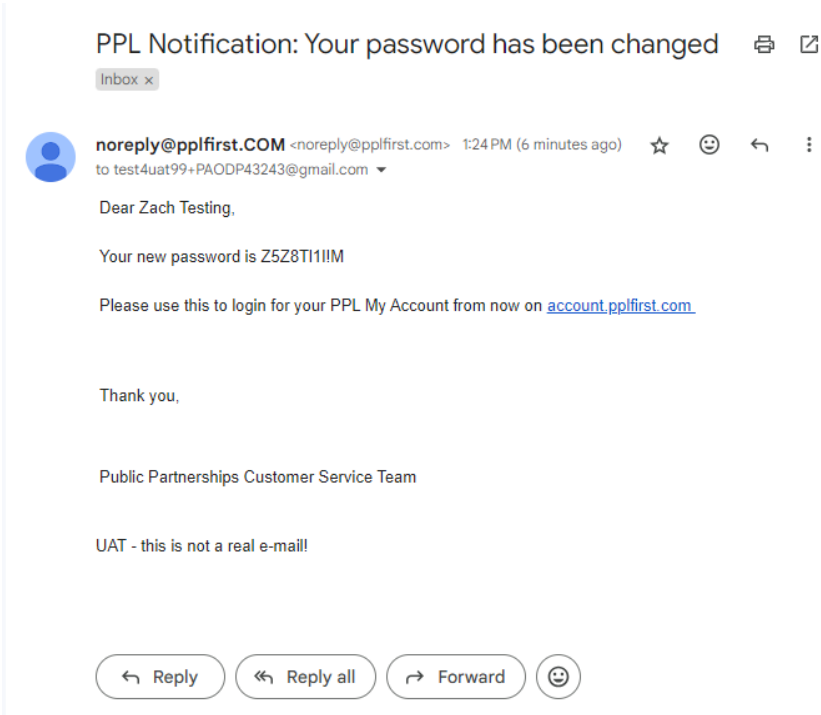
PPL Notification: Your password has been changed

Inbox ×

noreply@pplfirst.COM <noreply@pplfirst.com> 1:24 PM (6 minutes ago)
to test4uat99+PAODP43243@gmail.com

Dear Zach Testing,

Your new password is Z5Z8TI1I!M

Please use this to login for your PPL My Account from now on account.pplfirst.com

Thank you,

Public Partnerships Customer Service Team

UAT - this is not a real e-mail!

Reply
Reply all
Forward